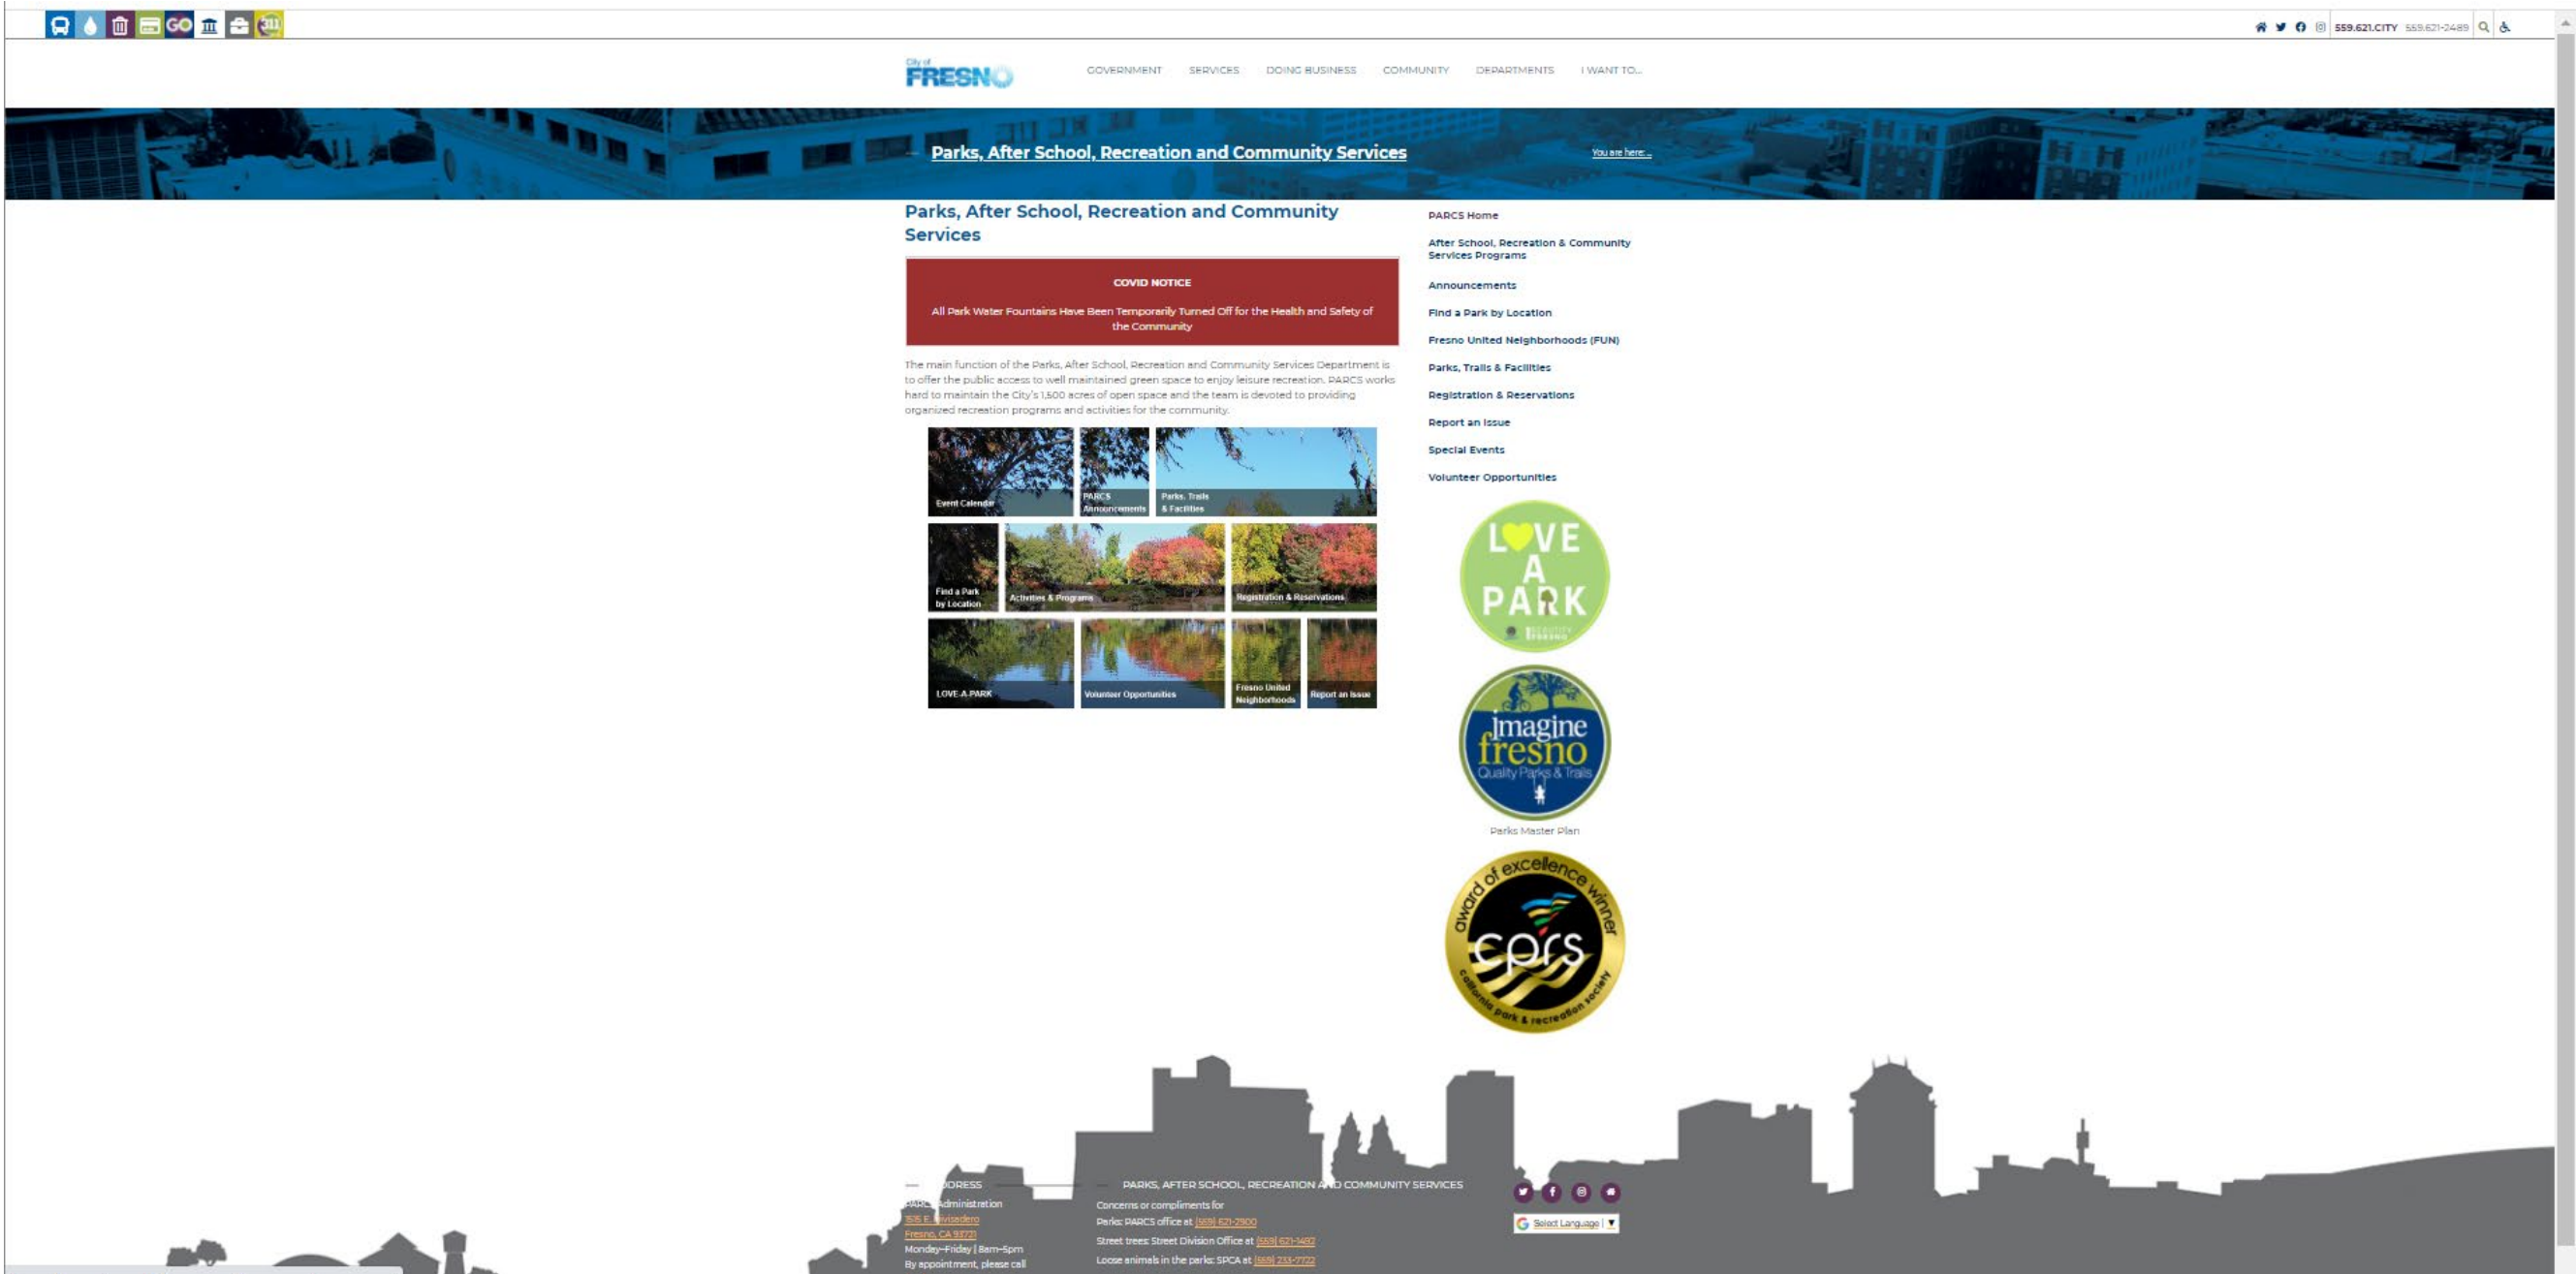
GO 311

559.621.CITY 559.621-2489

City of FRESNO

GOVERNMENT SERVICES DOING BUSINESS COMMUNITY DEPARTMENTS I WANT TO...

Parks, After School, Recreation and Community Services

You are here:...

Parks, After School, Recreation and Community Services

COVID NOTICE

All Park Water Fountains Have Been Temporarily Turned Off for the Health and Safety of the Community

The main function of the Parks, After School, Recreation and Community Services Department is to offer the public access to well maintained green space to enjoy leisure recreation. PARCS works hard to maintain the City's 1,500 acres of open space and the team is devoted to providing organized recreation programs and activities for the community.

Event Calendar

PARCS Announcements

Parks, Trails & Facilities

Find a Park by Location

Activities & Programs

Registration & Reservations

LOVE A PARK

Volunteer Opportunities

Fresno United Neighborhoods

Report an Issue

PARCS Home

After School, Recreation & Community Services Programs

Announcements

Find a Park by Location

Fresno United Neighborhoods (FUN)

Parks, Trails & Facilities

Registration & Reservations

Report an Issue

Special Events

Volunteer Opportunities

LOVE A PARK

imagine fresno Quality Parks & Trails

Parks Master Plan

award of excellence winner cprs california park & recreation society

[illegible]DRESS

PARCS Administration
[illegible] E. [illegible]visadero
Fresno, CA 93721
Monday–Friday | 8am–5pm
By appointment, please call

PARKS, AFTER SCHOOL, RECREATION AND COMMUNITY SERVICES

Concerns or compliments for
Parks: PARCS office at (559) 621-2900
Street trees: Street Division Office at (559) 621-1492
Loose animals in the parks: SPCA at (559) 233-7722

Select Language